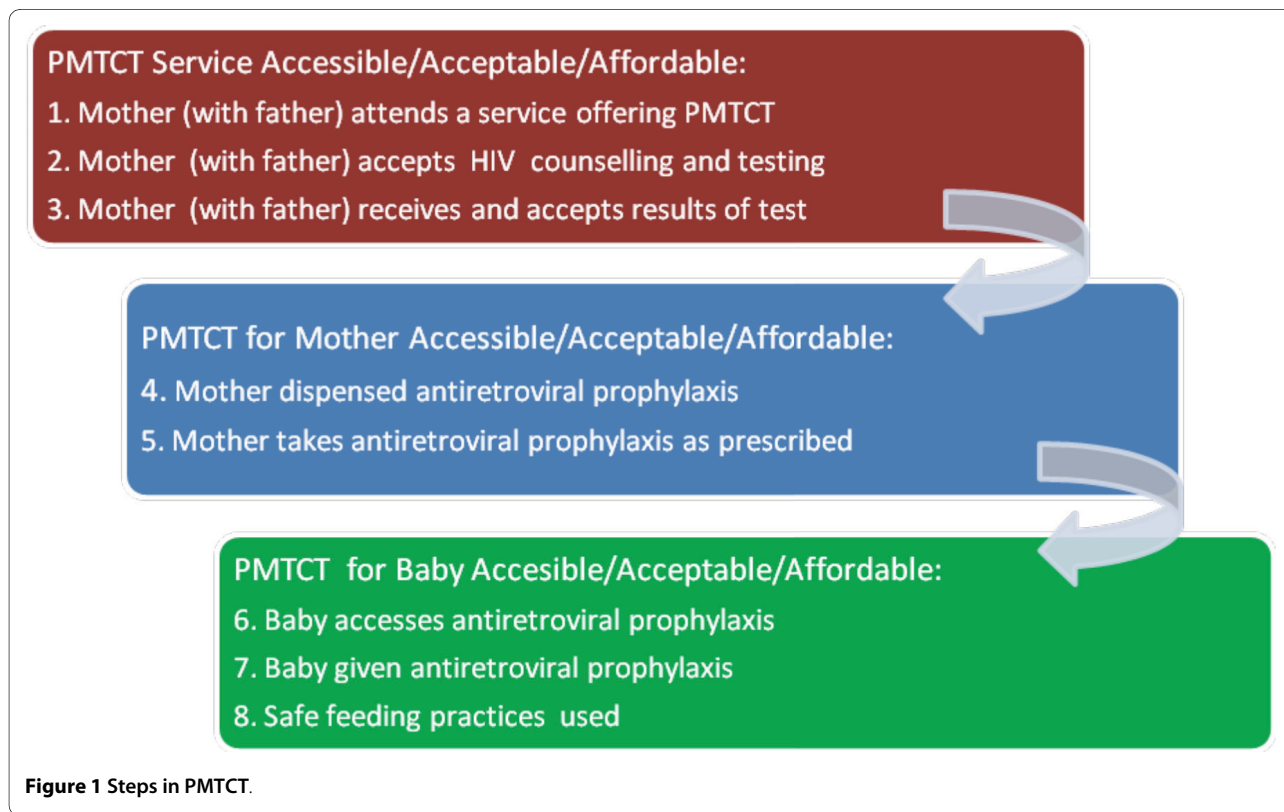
PMTCT Service Accessible/Acceptable/Affordable:
1. Mother (with father) attends a service offering PMTCT
2. Mother (with father) accepts HIV counselling and testing
3. Mother (with father) receives and accepts results of test

PMTCT for Mother Accessible/Acceptable/Affordable:
4. Mother dispensed antiretroviral prophylaxis
5. Mother takes antiretroviral prophylaxis as prescribed

PMTCT for Baby Accesible/Acceptable/Affordable:
6. Baby accesses antiretroviral prophylaxis
7. Baby given antiretroviral prophylaxis
8. Safe feeding practices used

Figure 1 Steps in PMTCT.